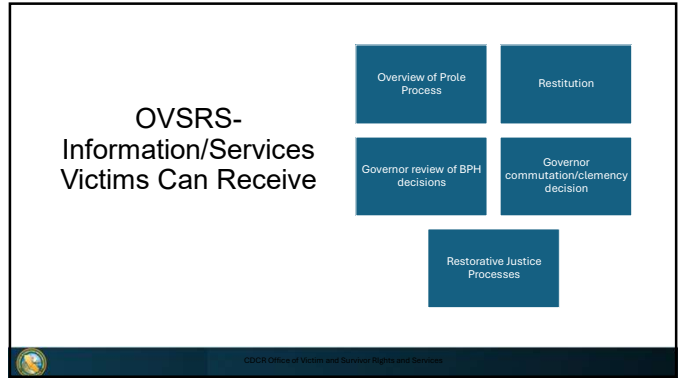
OVSRS-Information/Services Victims Can Receive

Overview of Prole Process

Restitution

Governor review of BPH decisions

Governor commutation/clemency decision

Restorative Justice Processes

CDCR Office of Victim and Survivor Rights and Services